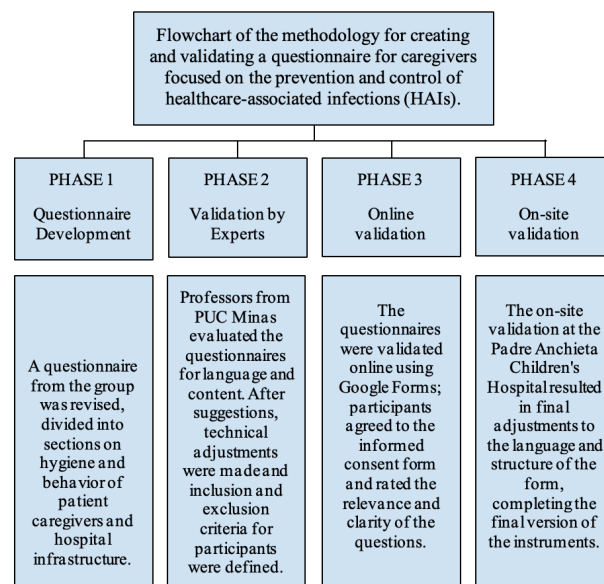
Flowchart of the methodology for creating and validating a questionnaire for caregivers focused on the prevention and control of healthcare-associated infections (HAIs).

PHASE 1
Questionnaire Development

PHASE 2
Validation by Experts

PHASE 3
Online validation

PHASE 4
On-site validation

A questionnaire from the group was revised, divided into sections on hygiene and behavior of patient caregivers and hospital infrastructure.

Professors from PUC Minas evaluated the questionnaires for language and content. After suggestions, technical adjustments were made and inclusion and exclusion criteria for participants were defined.

The questionnaires were validated online using Google Forms; participants agreed to the informed consent form and rated the relevance and clarity of the questions.

The on-site validation at the Padre Anchieta Children's Hospital resulted in final adjustments to the language and structure of the form, completing the final version of the instruments.